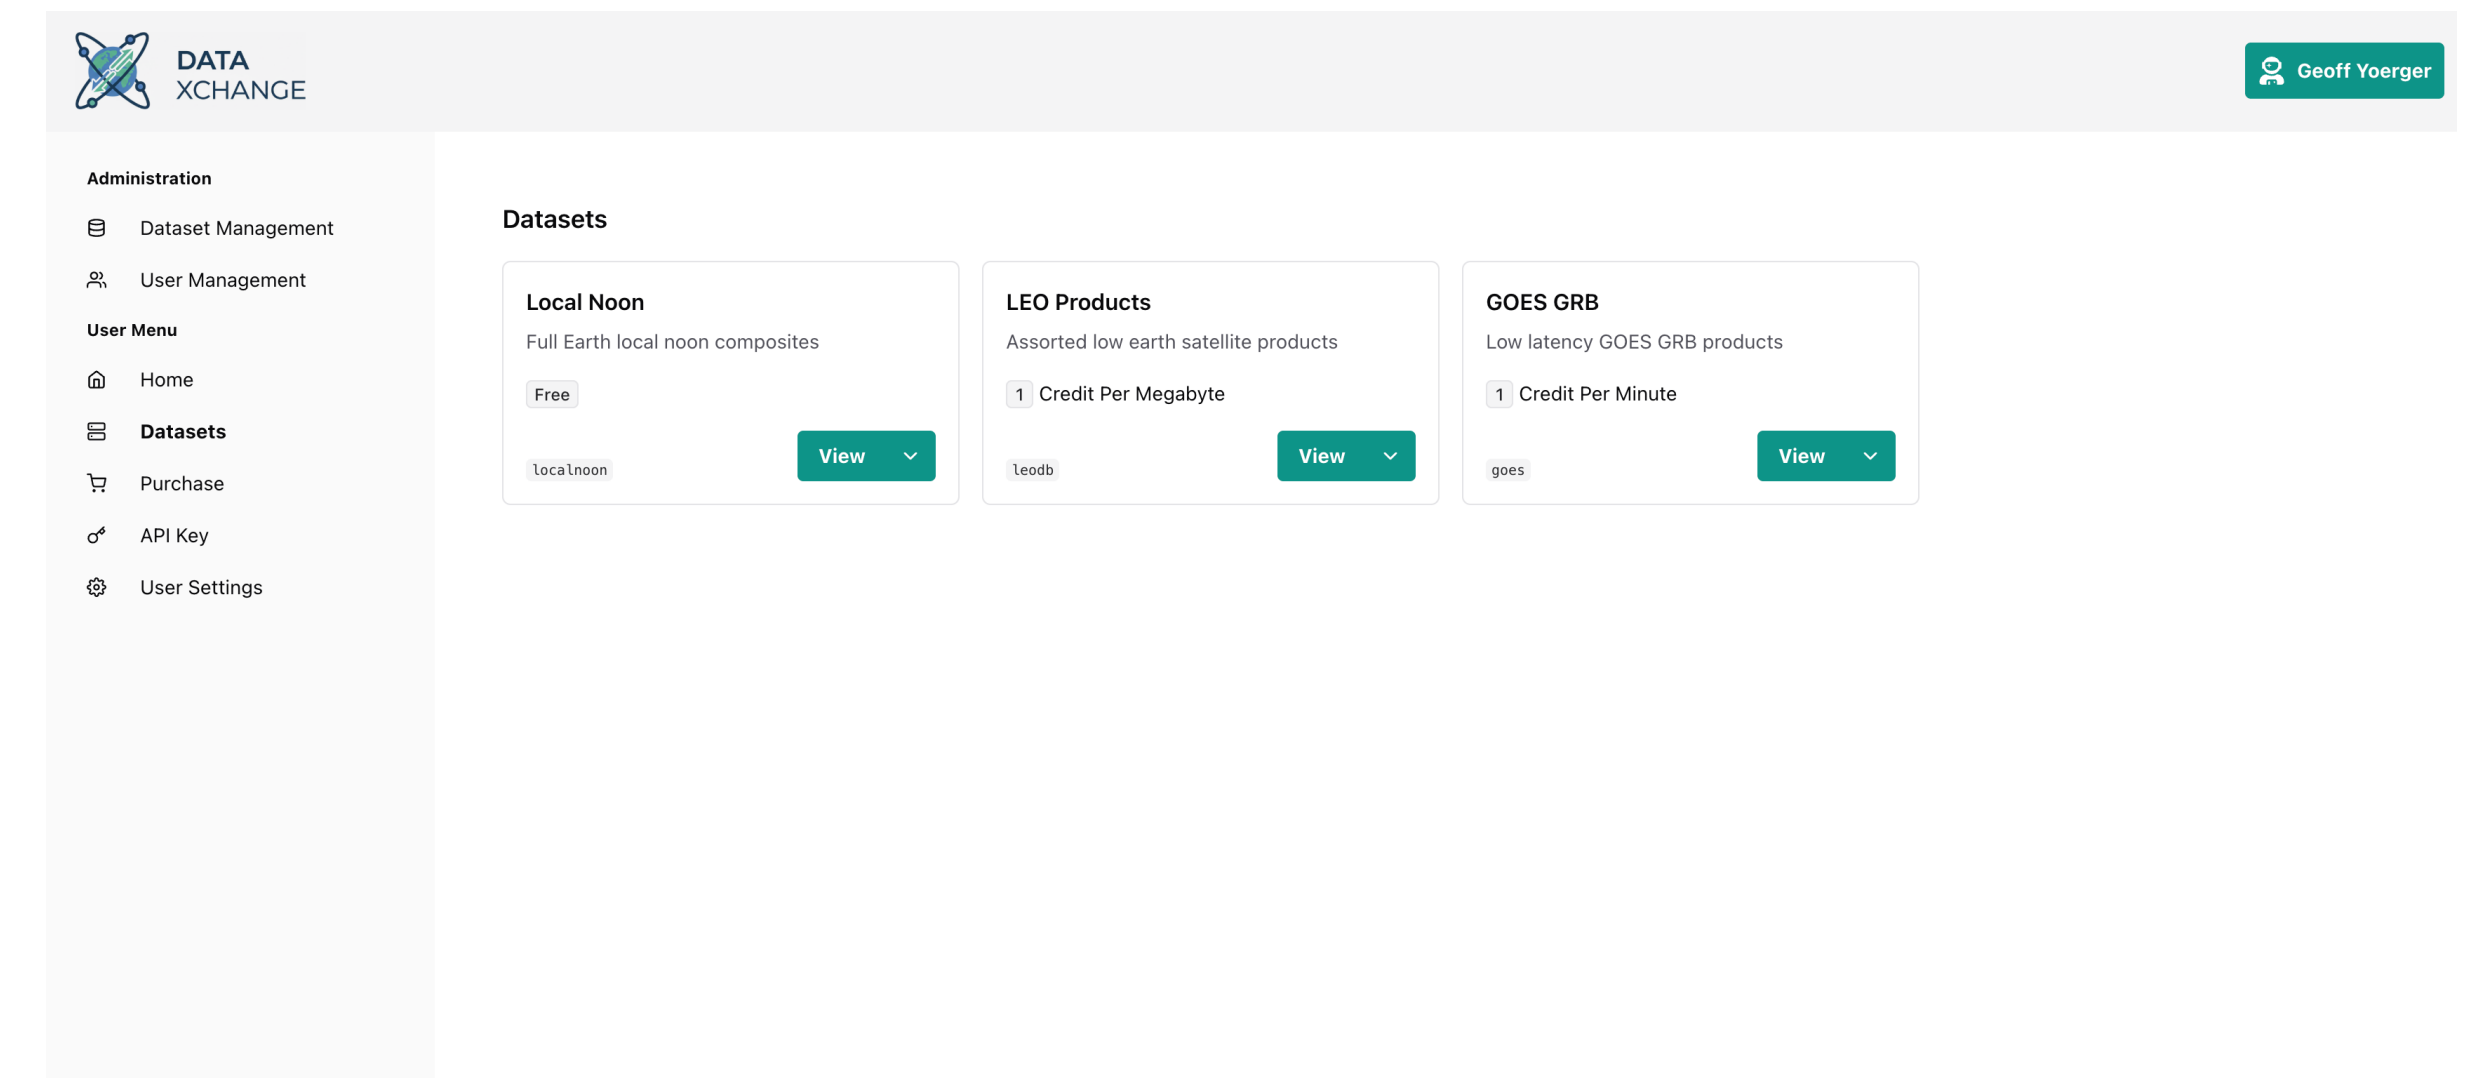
DATA
XCHANGE

Geoff Yoerger

Administration

Dataset Management

User Management

User Menu

Home

Datasets

Purchase

API Key

User Settings

Datasets

Local Noon
Full Earth local noon composites
Free
localnoon
View

LEO Products
Assorted low earth satellite products
1 Credit Per Megabyte
leodb
View

GOES GRB
Low latency GOES GRB products
1 Credit Per Minute
goes
View